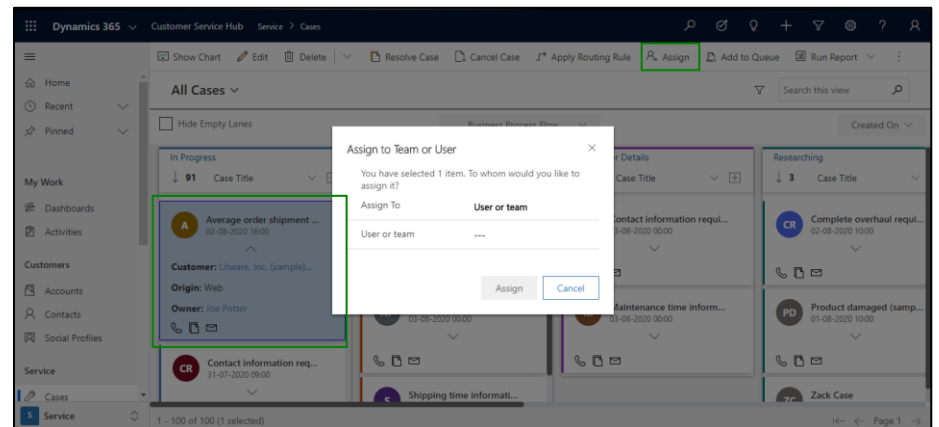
Dynamics 365 Customer Service Hub Service > Cases

Show Chart Edit Delete Resolve Case Cancel Case Apply Routing Rule Assign Add to Queue Run Report

Home
Recent
Pinned

My Work
Dashboards
Activities

Customers
Accounts
Contacts
Social Profiles

Service
Cases

S Service

All Cases

Search this view

Hide Empty Lanes

Business Process Flow

Created On

In Progress
91 Case Title

A Average order shipment ...
02-08-2020 16:00
Customer: Litware, Inc. (sample)...
Origin: Web
Owner: Joe Potter

CR Contact information req...
31-07-2020 09:00

03-08-2020 00:00

S Shipping time informati...

r Details
Case Title
Contact information requi...
03-08-2020 00:00

Maintenance time inform...
03-08-2020 00:00

Researching
3 Case Title

CR Complete overhaul requi...
02-08-2020 10:00

PD Product damaged (samp...
01-08-2020 10:00

Zack Case

Assign to Team or User

You have selected 1 item. To whom would you like to assign it?

Assign To User or team

User or team ---

Assign Cancel

1 - 100 of 100 (1 selected)

Page 1